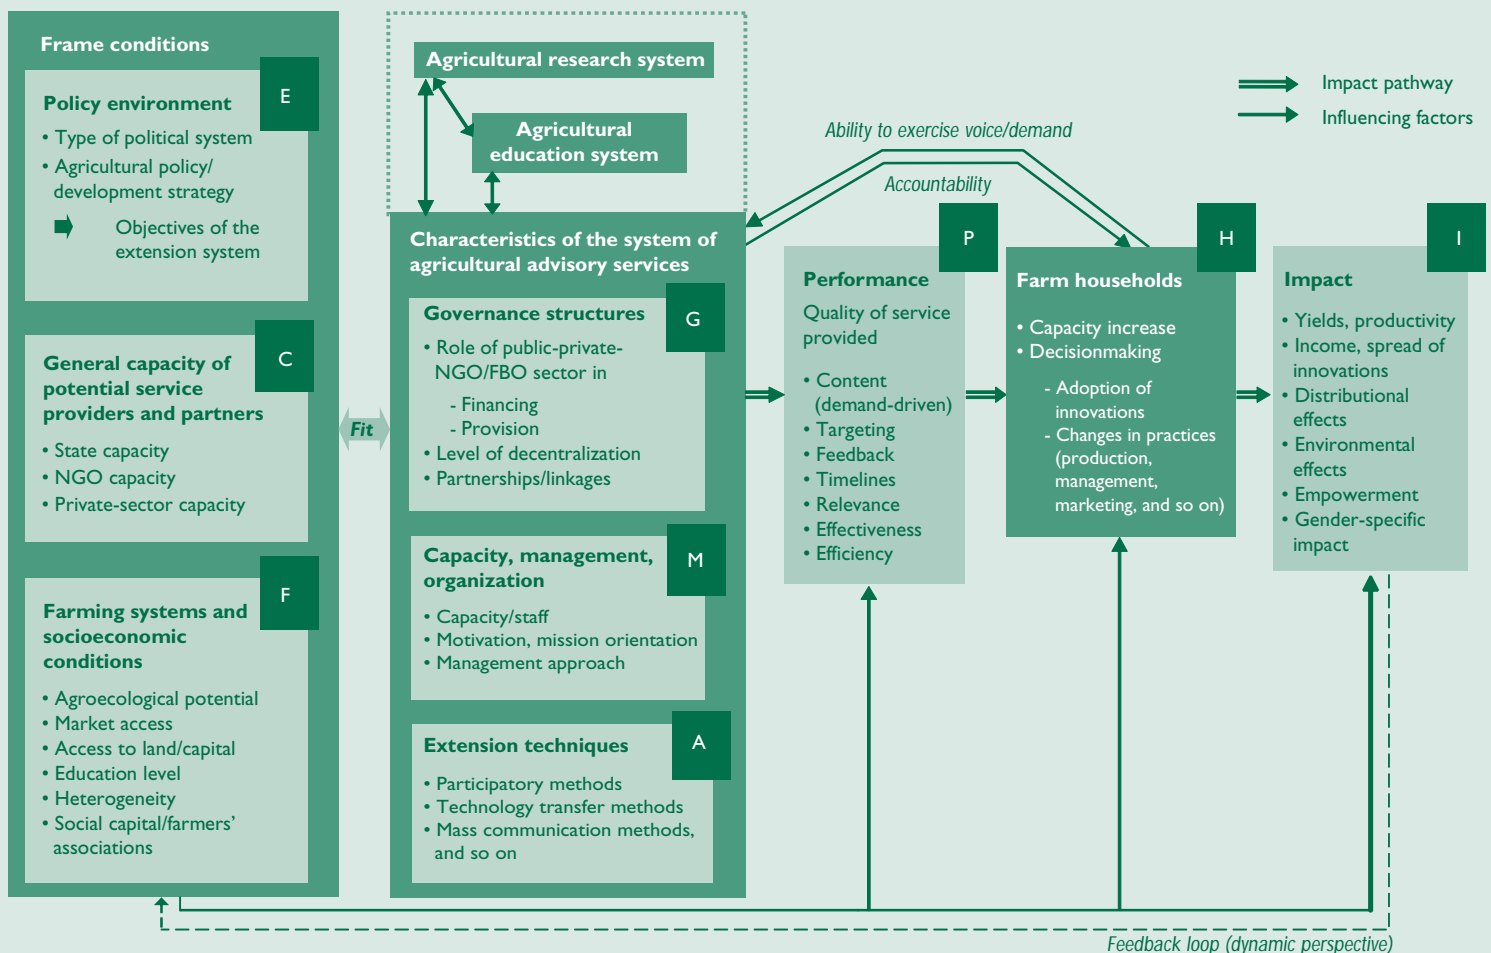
Frame conditions

Policy environment
E
• Type of political system
• Agricultural policy/ development strategy
Objectives of the extension system

General capacity of potential service providers and partners
C
• State capacity
• NGO capacity
• Private-sector capacity

Farming systems and socioeconomic conditions
F
• Agroecological potential
• Market access
• Access to land/capital
• Education level
• Heterogeneity
• Social capital/farmers' associations

Fit

Agricultural research system

Agricultural education system

Characteristics of the system of agricultural advisory services

Governance structures
G
• Role of public-private-NGO/FBO sector in
- Financing
- Provision
• Level of decentralization
• Partnerships/linkages

Capacity, management, organization
M
• Capacity/staff
• Motivation, mission orientation
• Management approach

Extension techniques
A
• Participatory methods
• Technology transfer methods
• Mass communication methods, and so on

Ability to exercise voice/demand

Accountability

Performance
P
Quality of service provided
• Content (demand-driven)
• Targeting
• Feedback
• Timelines
• Relevance
• Effectiveness
• Efficiency

Farm households
H
• Capacity increase
• Decisionmaking
- Adoption of innovations
- Changes in practices (production, management, marketing, and so on)

Impact
I
• Yields, productivity
• Income, spread of innovations
• Distributional effects
• Environmental effects
• Empowerment
• Gender-specific impact

Impact pathway
Influencing factors

Feedback loop (dynamic perspective)